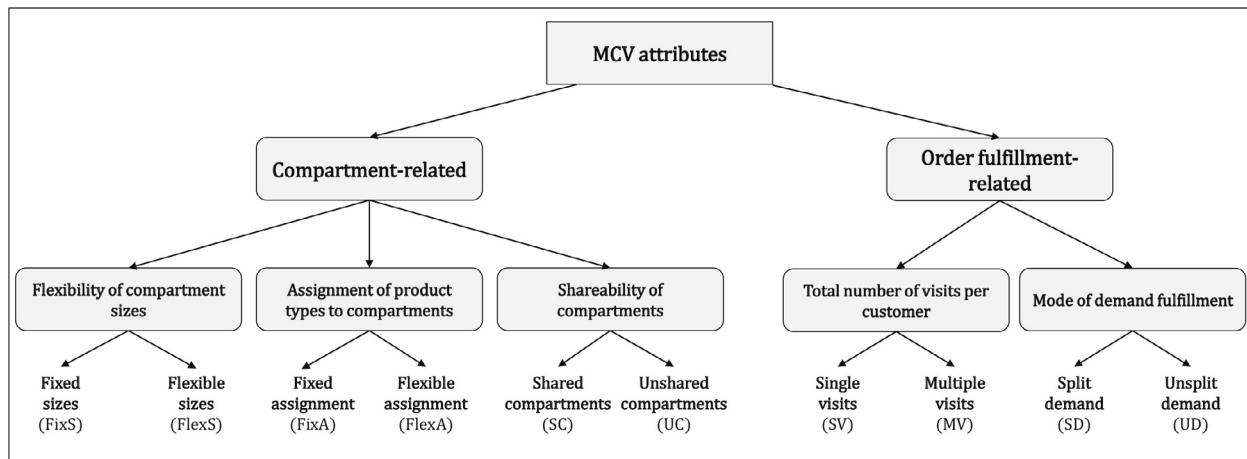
MCV attributes

Compartment-related

Order fulfillment-related

Flexibility of compartment sizes

Assignment of product types to compartments

Shareability of compartments

Total number of visits per customer

Mode of demand fulfillment

Fixed sizes (FixS)

Flexible sizes (FlexS)

Fixed assignment (FixA)

Flexible assignment (FlexA)

Shared compartments (SC)

Unshared compartments (UC)

Single visits (SV)

Multiple visits (MV)

Split demand (SD)

Unsplit demand (UD)